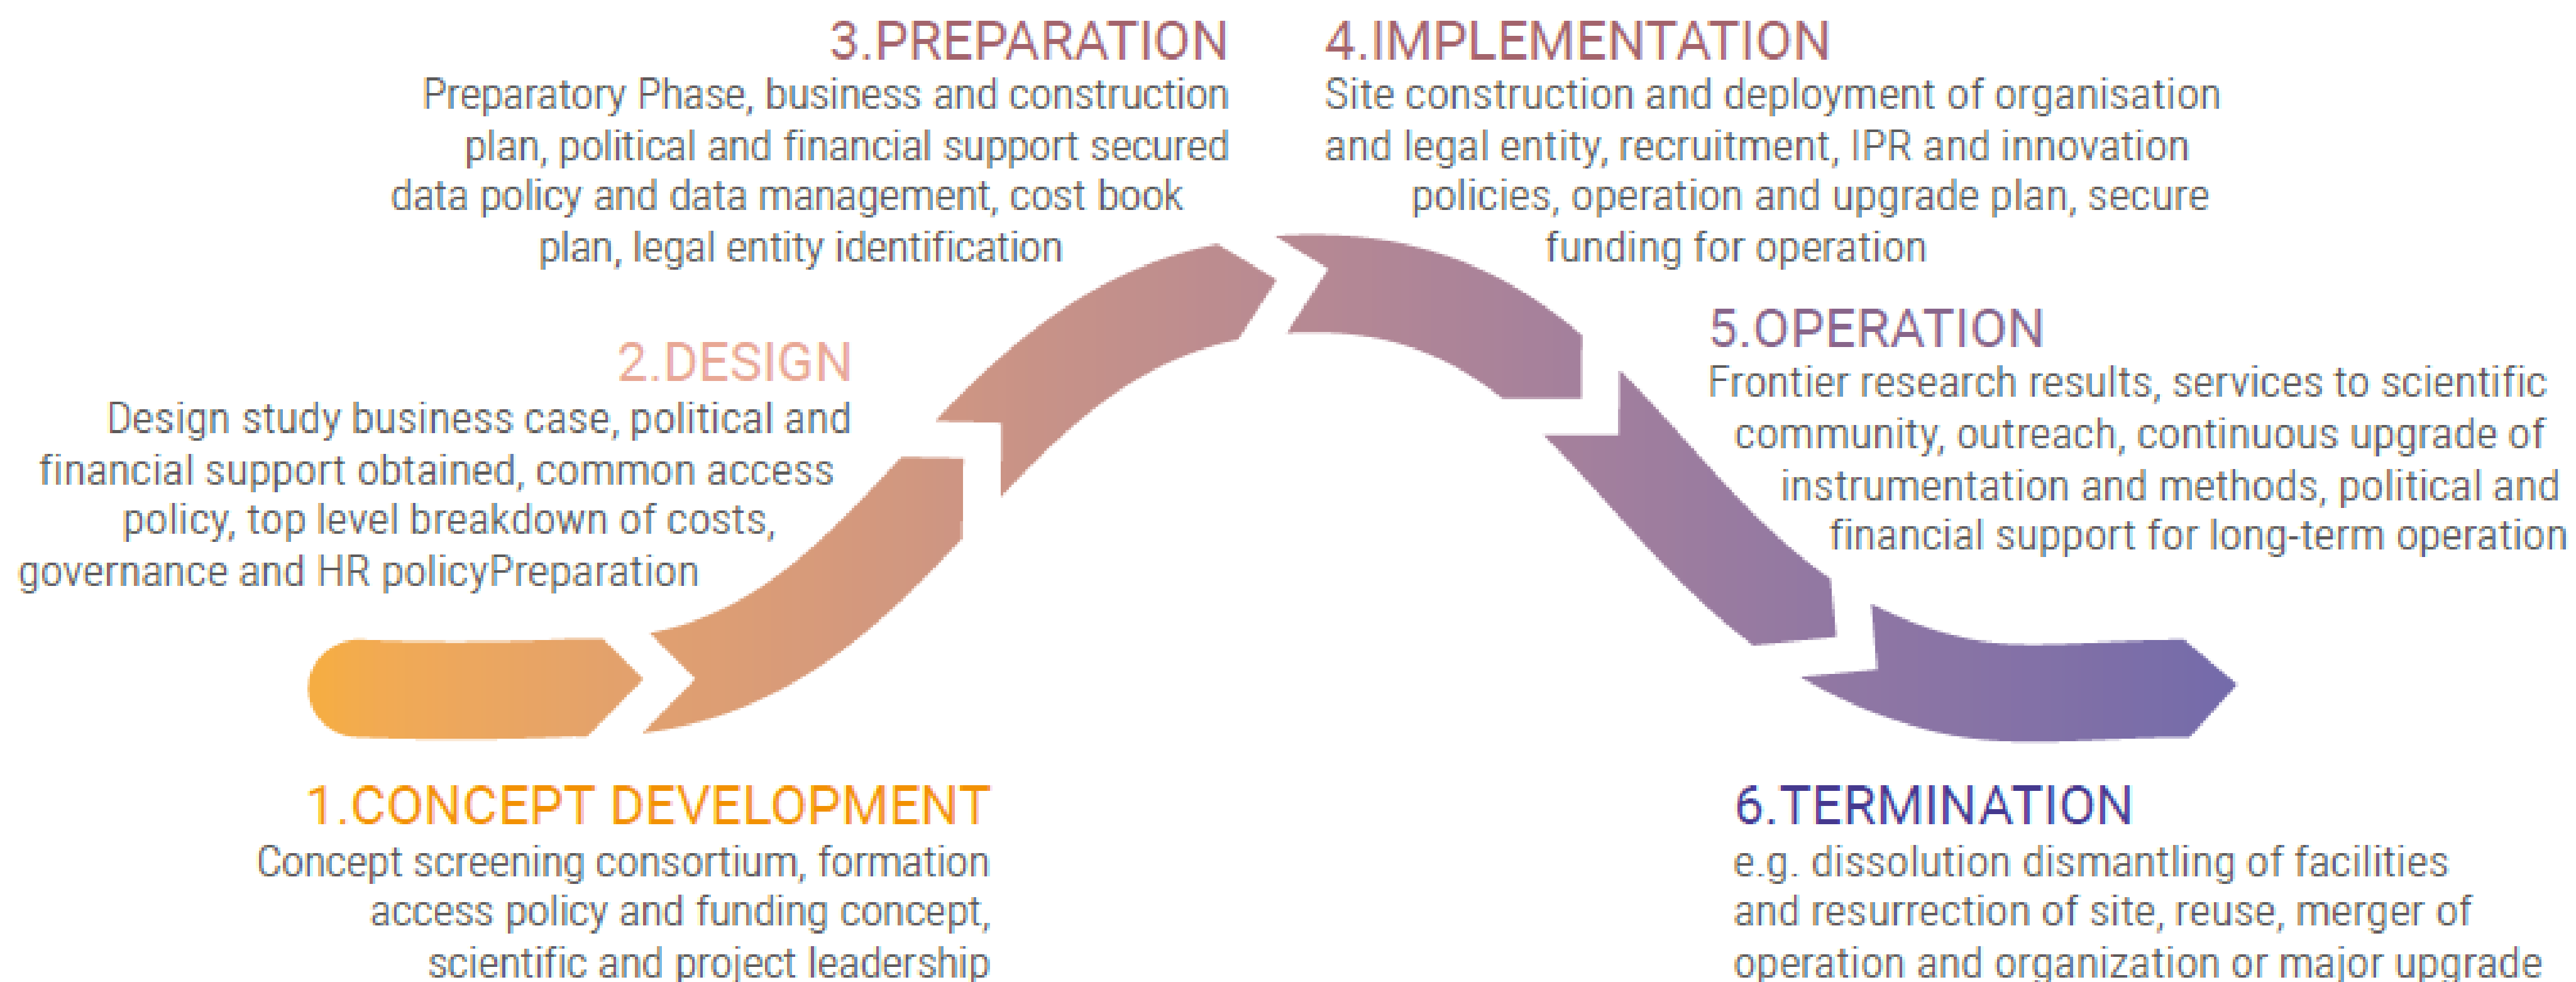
3.PREPARATION
Preparatory Phase, business and construction plan, political and financial support secured data policy and data management, cost book plan, legal entity identification

4.IMPLEMENTATION
Site construction and deployment of organisation and legal entity, recruitment, IPR and innovation policies, operation and upgrade plan, secure funding for operation

2.DESIGN
Design study business case, political and financial support obtained, common access policy, top level breakdown of costs, governance and HR policyPreparation

5.OPERATION
Frontier research results, services to scientific community, outreach, continuous upgrade of instrumentation and methods, political and financial support for long-term operation

1.CONCEPT DEVELOPMENT
Concept screening consortium, formation access policy and funding concept, scientific and project leadership

6.TERMINATION
e.g. dissolution dismantling of facilities and resurrection of site, reuse, merger of operation and organization or major upgrade